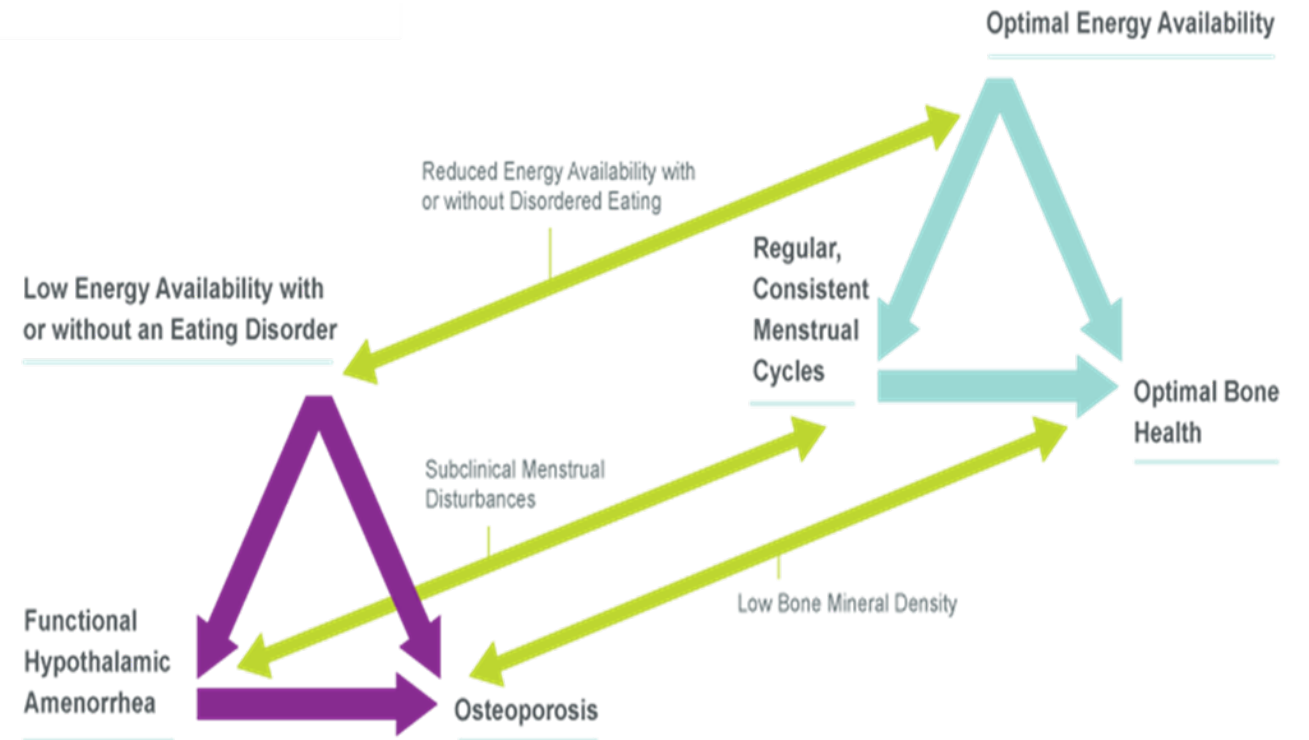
Optimal Energy Availability

Reduced Energy Availability with or without Disordered Eating

Regular, Consistent Menstrual Cycles

Low Energy Availability with or without an Eating Disorder

Optimal Bone Health

Subclinical Menstrual Disturbances

Low Bone Mineral Density

Functional Hypothalamic Amenorrhea

Osteoporosis